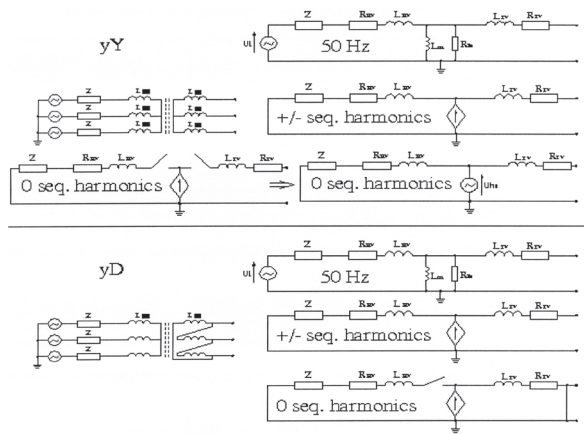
yY

Z $R_{HV}$ $L_{HV}$ $L_{LV}$ $R_{LV}$
UL 50 Hz $L_m$ $R_m$

Z
Z
Z
L
L
L
L
L
L

Z $R_{HV}$ $L_{HV}$ $L_{LV}$ $R_{LV}$
+/- seq. harmonics

Z $R_{HV}$ $L_{HV}$ $L_{LV}$ $R_{LV}$
0 seq. harmonics

Z $R_{HV}$ $L_{HV}$ $L_{LV}$ $R_{LV}$
0 seq. harmonics Uhs

yD

Z $R_{HV}$ $L_{HV}$ $L_{LV}$ $R_{LV}$
UL 50 Hz $L_m$ $R_m$

Z
Z
Z
L
L
L

Z $R_{HV}$ $L_{HV}$ $L_{LV}$ $R_{LV}$
+/- seq. harmonics

Z $R_{HV}$ $L_{HV}$ $L_{LV}$ $R_{LV}$
0 seq. harmonics